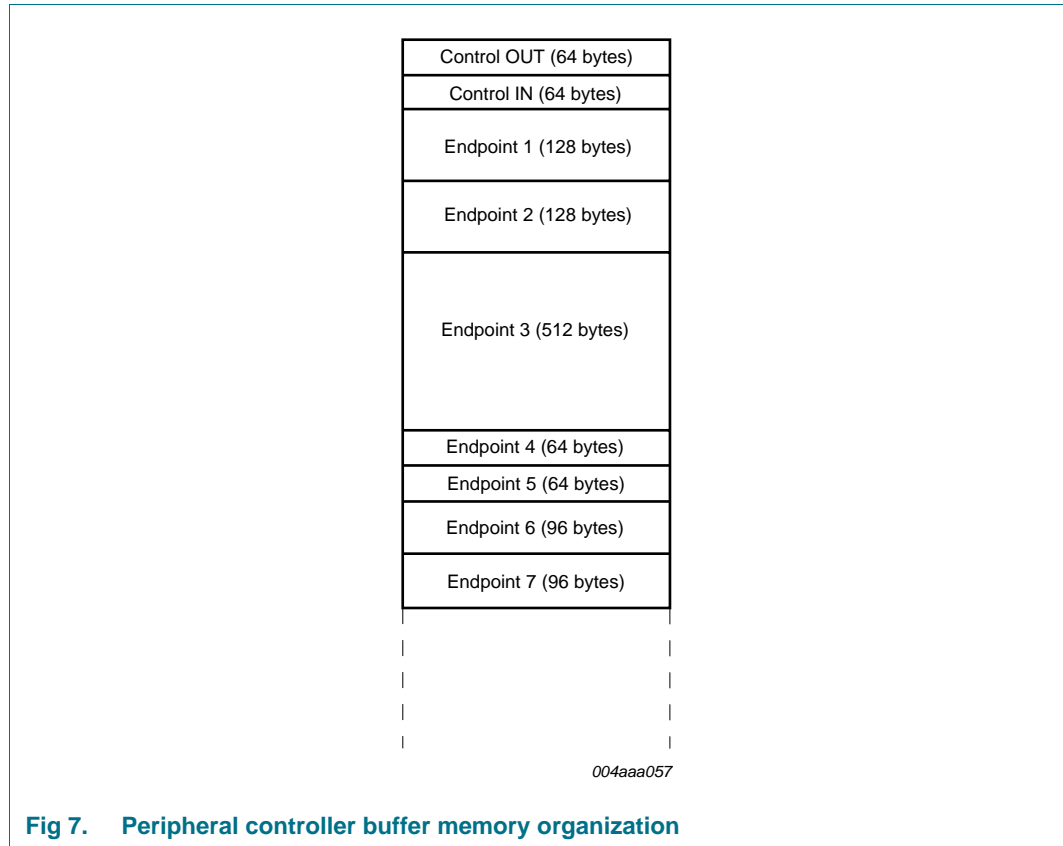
Control OUT (64 bytes)

Control IN (64 bytes)

Endpoint 1 (128 bytes)

Endpoint 2 (128 bytes)

Endpoint 3 (512 bytes)

Endpoint 4 (64 bytes)

Endpoint 5 (64 bytes)

Endpoint 6 (96 bytes)

Endpoint 7 (96 bytes)

004aaa057

Fig 7. Peripheral controller buffer memory organization